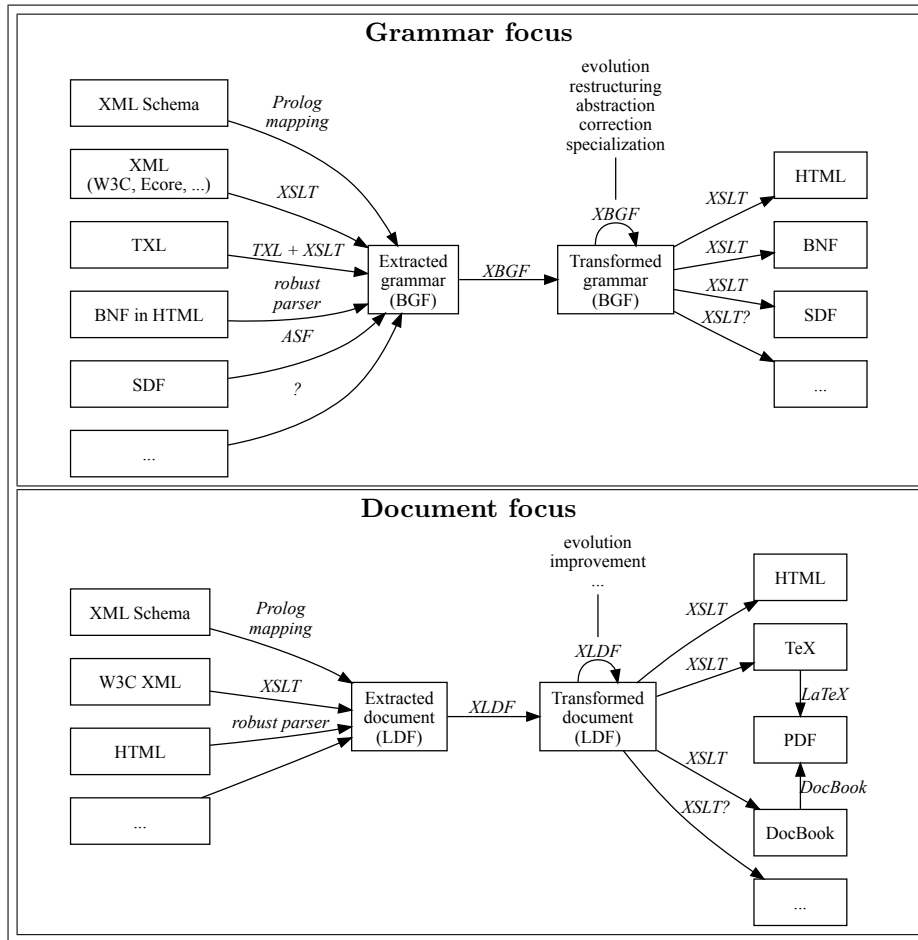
Grammar focus

XML Schema

Prolog mapping

XML (W3C, Ecore, ...)

XSLT

TXL

TXL + XSLT

BNF in HTML

robust parser

ASF

SDF

?

...

Extracted grammar (BGF)

XBGF

evolution
restructuring
abstraction
correction
specialization

XBGF

Transformed grammar (BGF)

XSLT

HTML

XSLT

BNF

XSLT

SDF

XSLT?

...

Document focus

XML Schema

Prolog mapping

W3C XML

XSLT

HTML

robust parser

...

Extracted document (LDF)

XLDF

evolution
improvement
...

XLDF

Transformed document (LDF)

XSLT

HTML

XSLT

TeX

LaTeX

PDF

XSLT

DocBook

XSLT?

DocBook

...